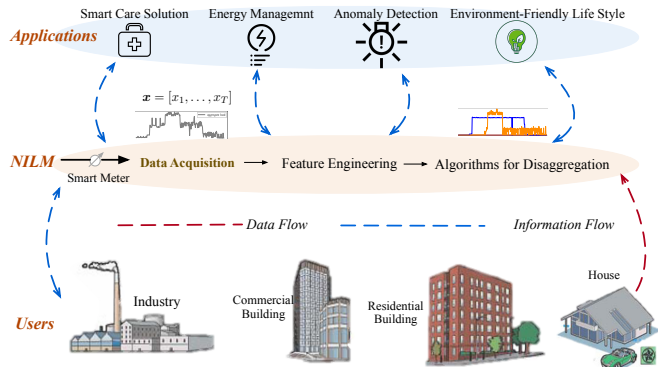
Smart Care Solution

Energy Managemnt

Anomaly Detection

Environment-Friendly Life Style

Applications

$\boldsymbol{x} = [x_1, \ldots, x_T]$

NILM

Smart Meter

Data Acquisition

Feature Engineering

Algorithms for Disaggregation

Data Flow

Information Flow

Industry

Commercial Building

Residential Building

House

Users